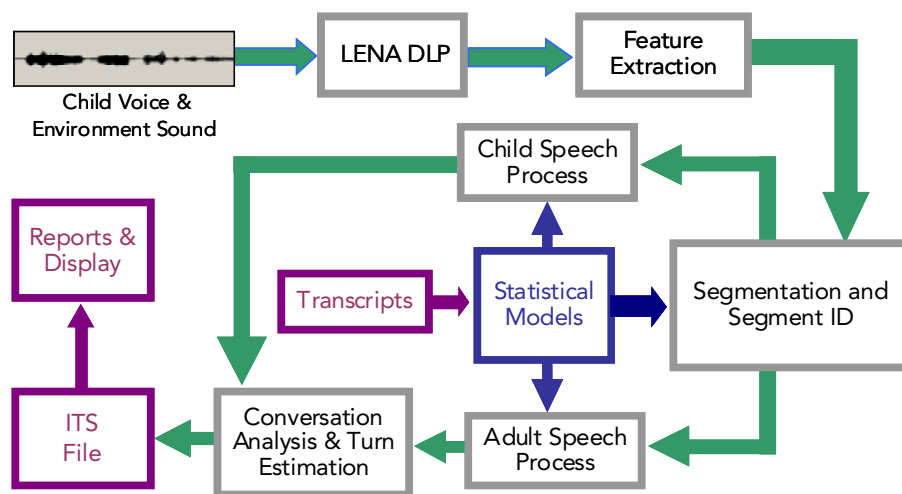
Child Voice & Environment Sound

LENA DLP

Feature Extraction

Child Speech Process

Reports & Display

Transcripts

Statistical Models

Segmentation and Segment ID

ITS File

Conversation Analysis & Turn Estimation

Adult Speech Process